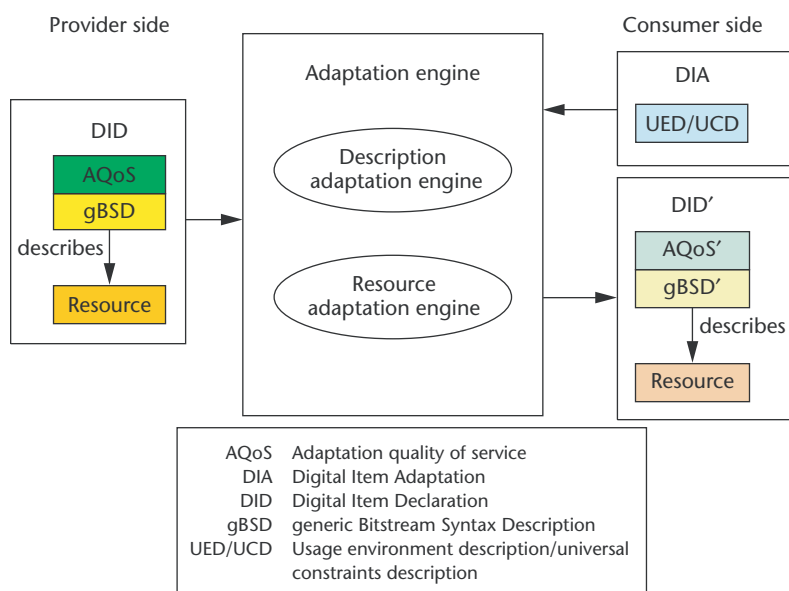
Provider side

DID

AQoS

gBSD

describes

Resource

Adaptation engine

Description adaptation engine

Resource adaptation engine

Consumer side

DIA

UED/UCD

DID′

AQoS′

gBSD′

describes

Resource

| | |
|---|---|
| AQoS | Adaptation quality of service |
| DIA | Digital Item Adaptation |
| DID | Digital Item Declaration |
| gBSD | generic Bitstream Syntax Description |
| UED/UCD | Usage environment description/universal constraints description |